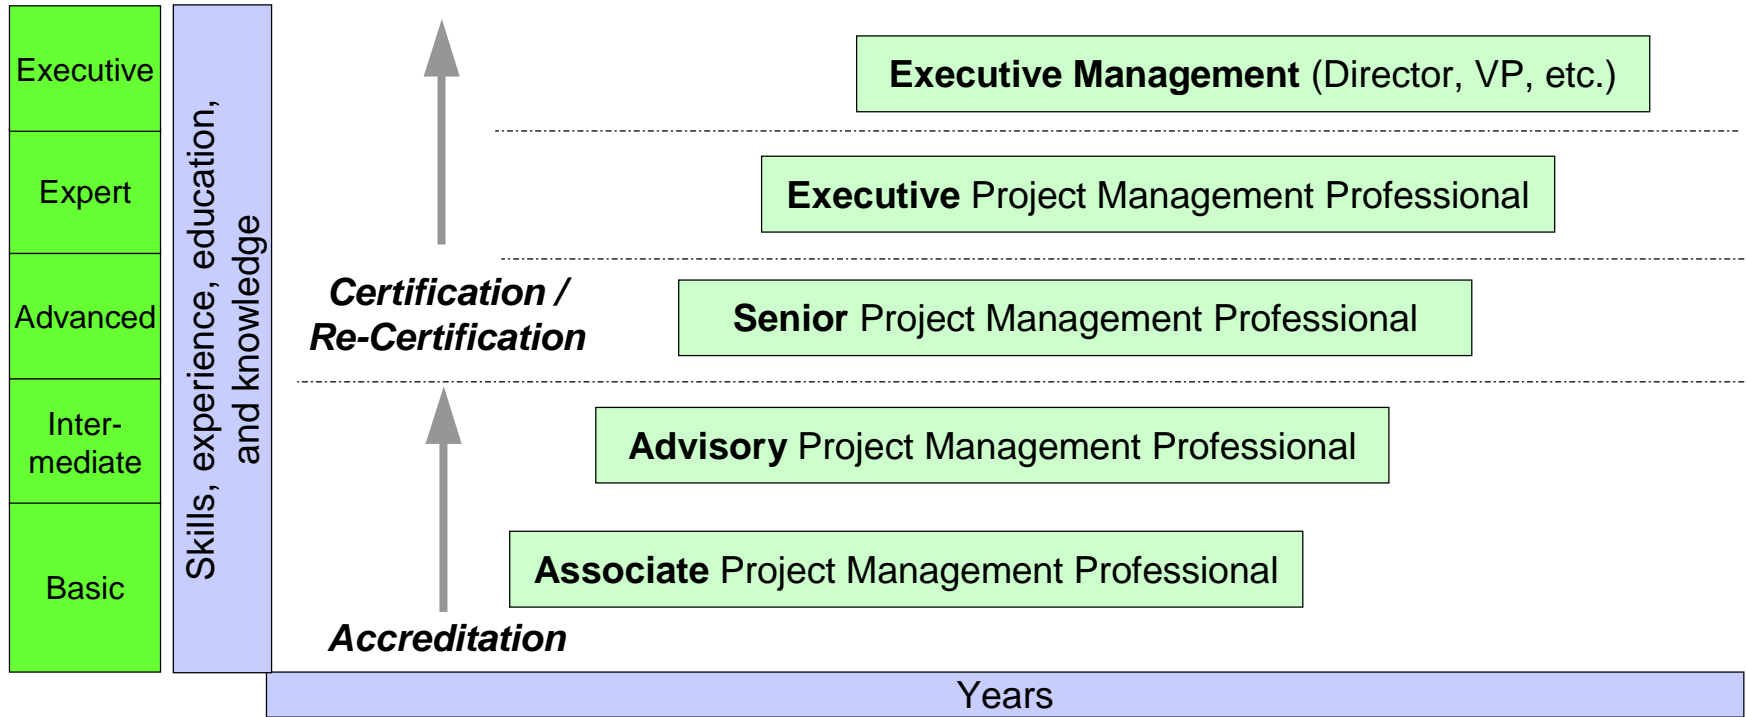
Executive

Expert

Advanced

Inter-
mediate

Basic

Skills, experience, education, and knowledge

Executive Management (Director, VP, etc.)

Executive Project Management Professional

Certification / Re-Certification

Senior Project Management Professional

Advisory Project Management Professional

Associate Project Management Professional

Accreditation

Years